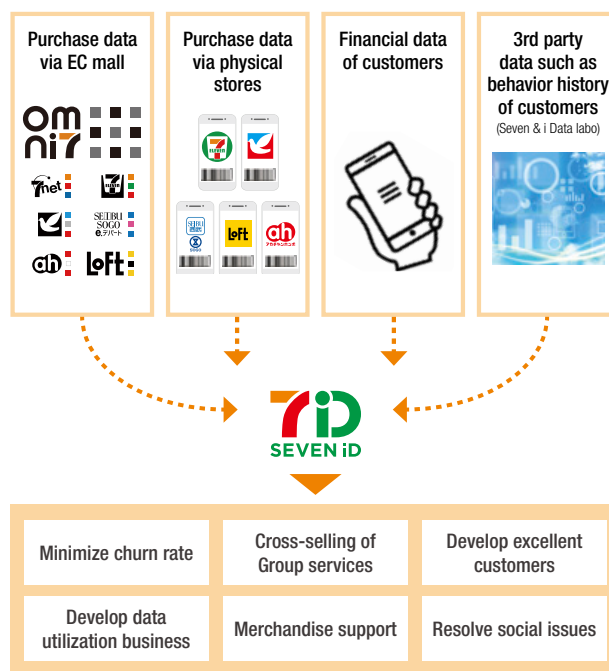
Purchase data via EC mall

omni7

7net

SEIBU SOGO e.デパート

ah

Loft

Purchase data via physical stores

SEIBU SOGO

Loft

ah アカチャンホンポ

Financial data of customers

3rd party data such as behavior history of customers

(Seven & i Data labo)

7iD

SEVEN iD

Minimize churn rate

Cross-selling of Group services

Develop excellent customers

Develop data utilization business

Merchandise support

Resolve social issues